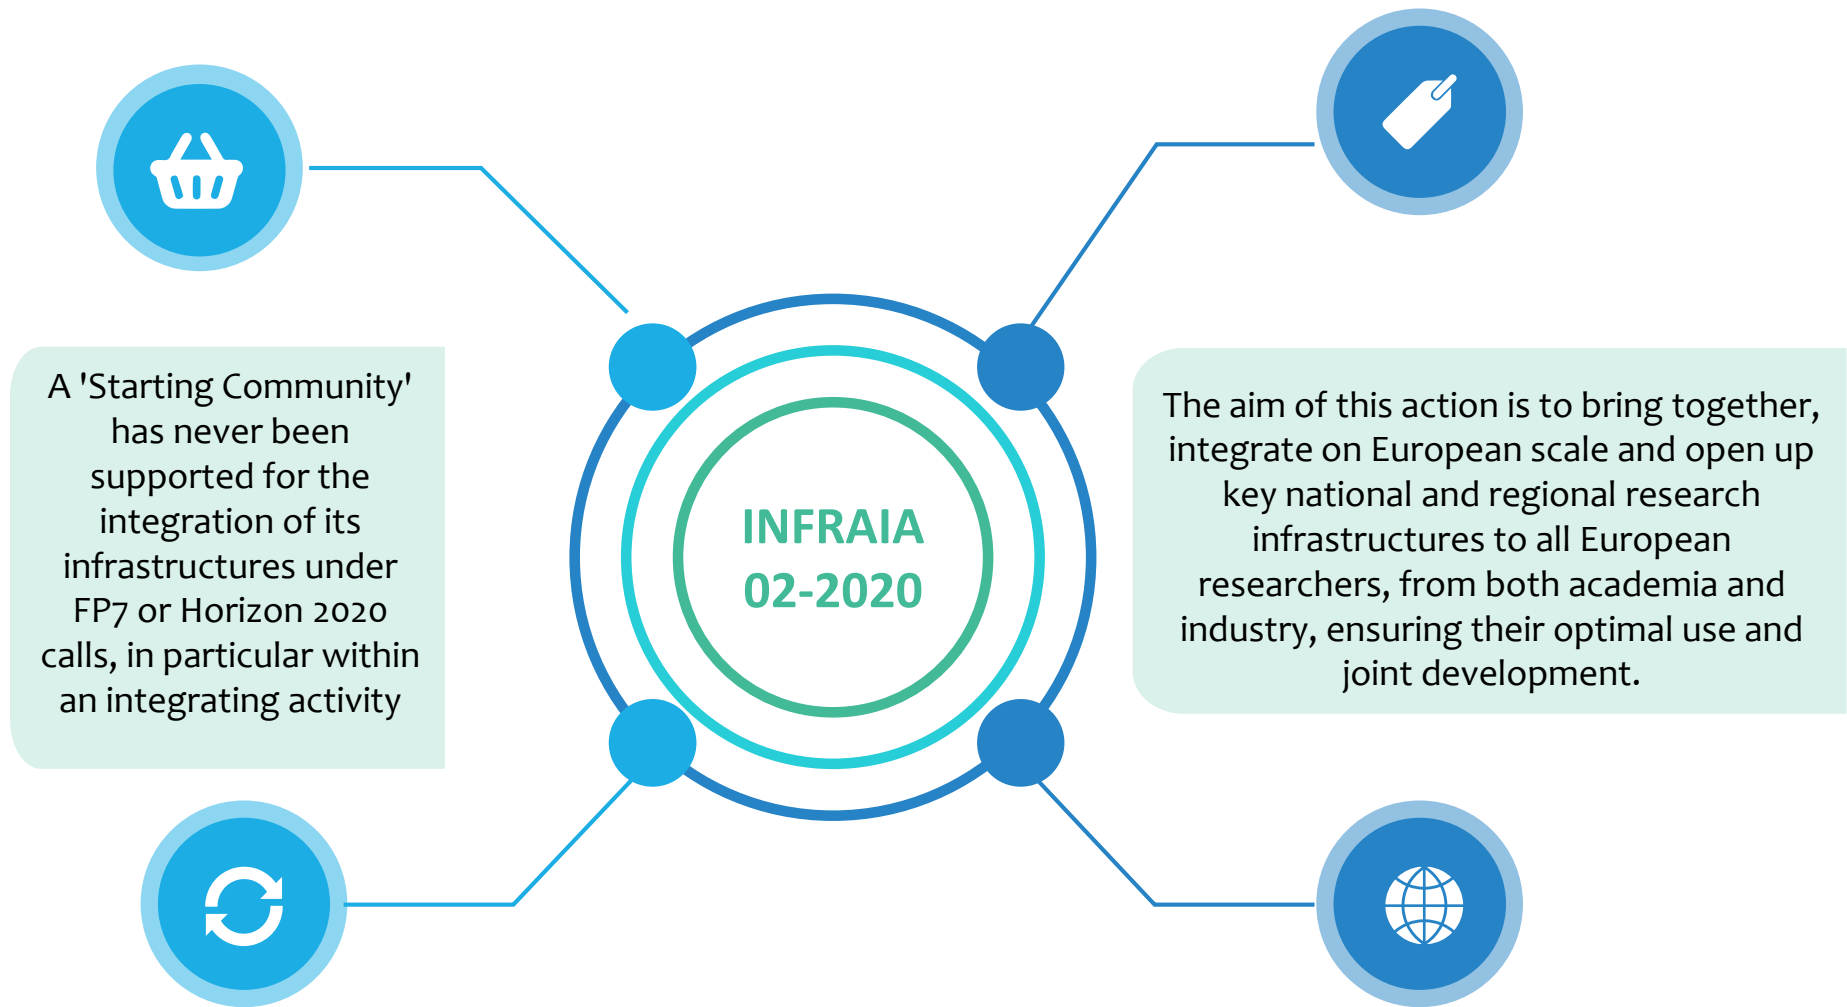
A 'Starting Community' has never been supported for the integration of its infrastructures under FP7 or Horizon 2020 calls, in particular within an integrating activity

INFRAIA
02-2020

The aim of this action is to bring together, integrate on European scale and open up key national and regional research infrastructures to all European researchers, from both academia and industry, ensuring their optimal use and joint development.